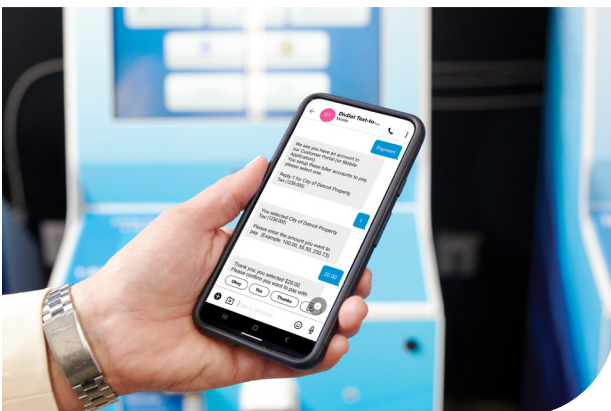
DuDat Text-to-...
Mobile

Payment

We see you have an account in our Customer Portal (or Mobile Application). You have three biller accounts to pay, please select one.

Reply 1 for City of Detroit Property Tax (124.00)

1

You selected City of Detroit Property Tax (124.00)

Please enter the amount you want to pay. (Example: 100.00, 55.60, 250.75)

20.00

Thank you, you selected $20.00. Please confirm you want to pay with

Okay

Yes

Thanks